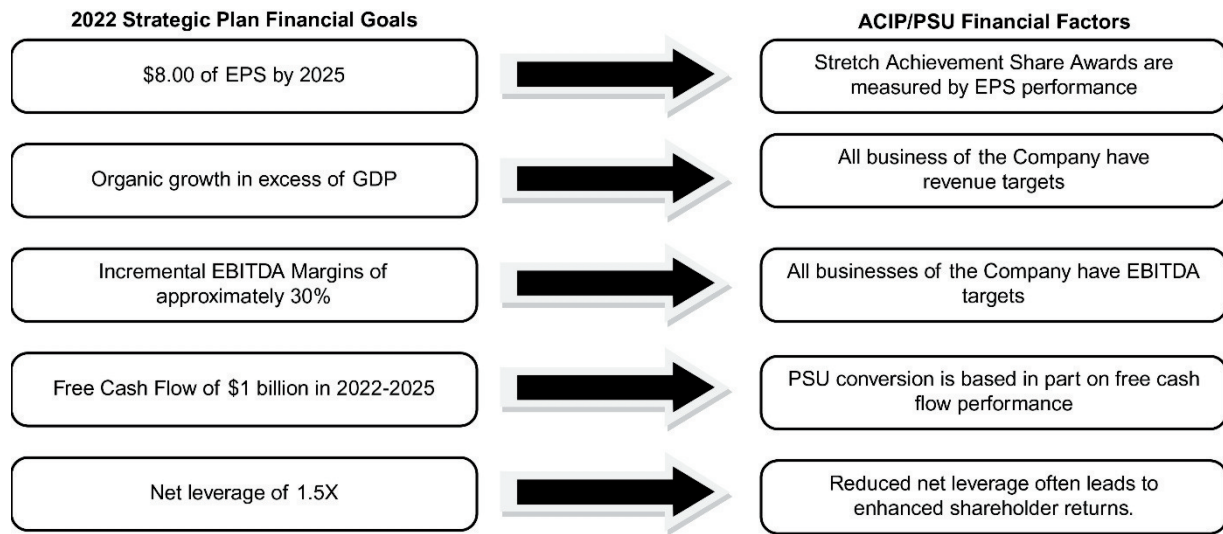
2022 Strategic Plan Financial Goals

ACIP/PSU Financial Factors

\$8.00 of EPS by 2025

Stretch Achievement Share Awards are measured by EPS performance

Organic growth in excess of GDP

All business of the Company have revenue targets

Incremental EBITDA Margins of approximately 30%

All businesses of the Company have EBITDA targets

Free Cash Flow of \$1 billion in 2022-2025

PSU conversion is based in part on free cash flow performance

Net leverage of 1.5X

Reduced net leverage often leads to enhanced shareholder returns.